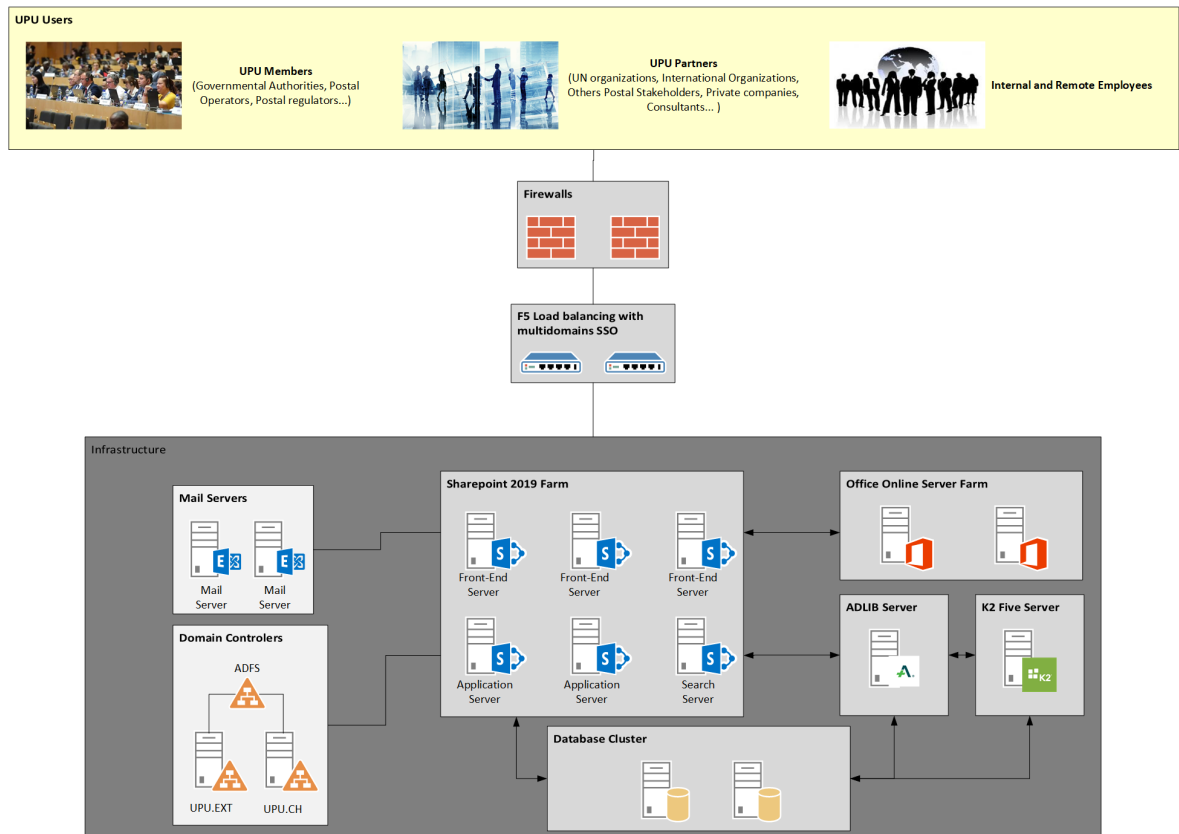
UPU Users

UPU Members
(Governmental Authorities, Postal Operators, Postal regulators...)

UPU Partners
(UN organizations, International Organizations, Others Postal Stakeholders, Private companies, Consultants... )

Internal and Remote Employees

Firewalls

F5 Load balancing with multidomains SSO

Infrastructure

Mail Servers

Mail Server

Mail Server

Domain Controlers

ADFS

UPU.EXT

UPU.CH

Sharepoint 2019 Farm

Front-End Server

Front-End Server

Front-End Server

Application Server

Application Server

Search Server

Office Online Server Farm

ADLIB Server

K2 Five Server

K2

Database Cluster